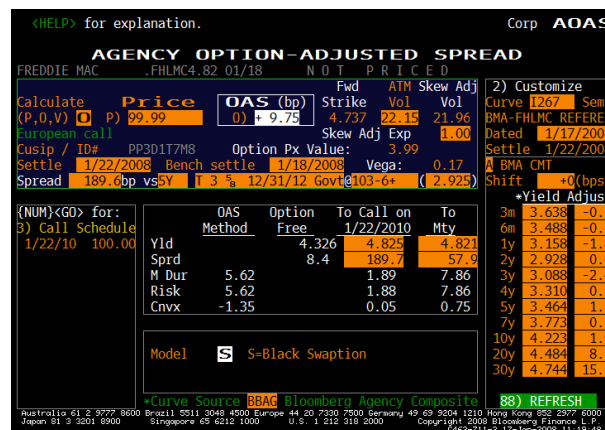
<HELP> for explanation.

Corp AOAS

AGENCY OPTION-ADJUSTED SPREAD

FREDDIE MAC .FHLMC4.82 01/18 NOT PRICED

Calculate Price OAS (bp) Fwd Strike ATM Vol Skew Adj Vol

(P,O,V) O P) 99.99 0) + 9.75 4.737 22.15 21.96

European call Skew Adj Exp 1.00

Cusip / ID# PP3D1T7M8 Option Px Value: 3.99

Settle 1/22/2008 Bench settle 1/18/2008 Vega: 0.17

Spread 189.6 bp vs 5Y T 3 $\frac{5}{8}$ 12/31/12 Govt @103-6+ ( 2.925)

2) Customize

Curve I267 Sem

BMA-FHLMC REFERE

Dated 1/17/200

Settle 1/22/200

A BMA CMT

Shift +0(bps

*Yield Adjus

| | | |
|---|---|---|
| 3m | 3.638 | -0. |
| 6m | 3.488 | -0. |
| 1y | 3.158 | -1. |
| 2y | 2.928 | 0. |
| 3y | 3.088 | -2. |
| 4y | 3.310 | 0. |
| 5y | 3.464 | 1. |
| 7y | 3.773 | 0. |
| 10y | 4.223 | 1. |
| 20y | 4.484 | 8. |
| 30y | 4.744 | 15. |

{NUM}<GO> for:
3) Call Schedule
1/22/10 100.00

| | OAS Method | Option Free | To Call on 1/22/2010 | To Mty |
|---|---|---|---|---|
| Yld | | 4.326 | 4.825 | 4.821 |
| Sprd | | 8.4 | 189.7 | 57.9 |
| M Dur | 5.62 | | 1.89 | 7.86 |
| Risk | 5.62 | | 1.88 | 7.86 |
| Cnvx | -1.35 | | 0.05 | 0.75 |

Model S S=Black Swaption

*Curve Source BBAG Bloomberg Agency Composite

88) REFRESH

Australia 61 2 9777 8600 Brazil 5511 3048 4500 Europe 44 20 7330 7500 Germany 49 69 9204 1210 Hong Kong 852 2977 6000 Japan 81 3 3201 8900 Singapore 65 6212 1000 U.S. 1 212 318 2000 Copyright 2008 Bloomberg Finance L.P. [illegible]